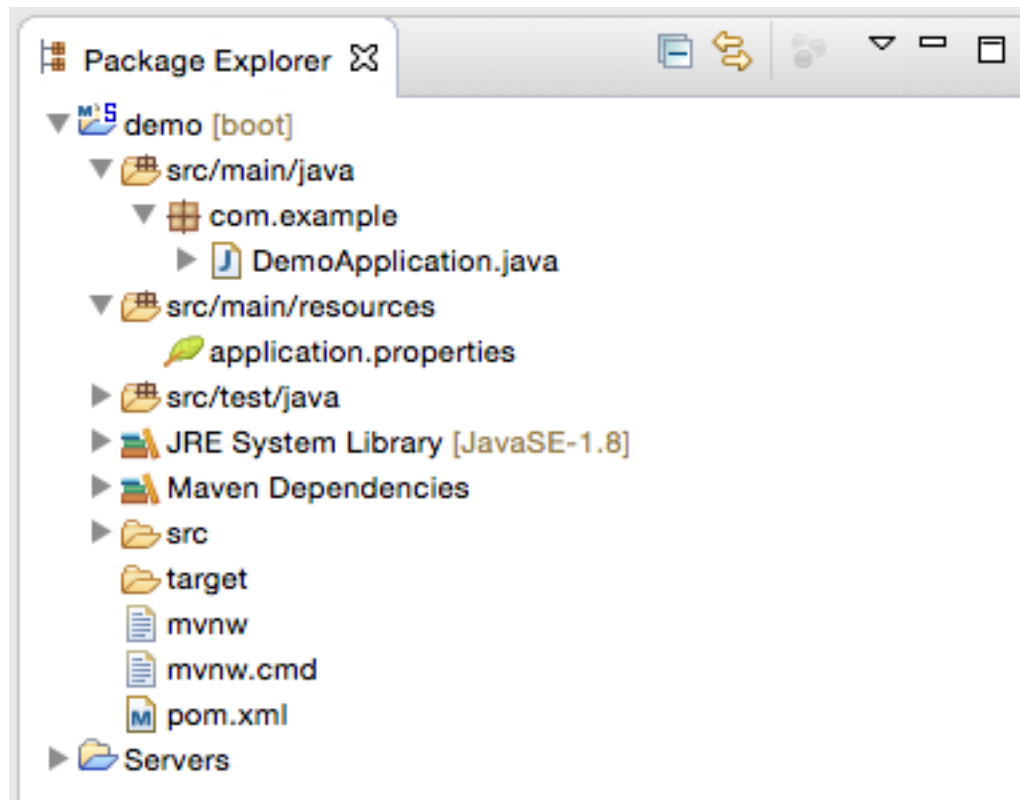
Package Explorer

demo [boot]
src/main/java
com.example
DemoApplication.java
src/main/resources
application.properties
src/test/java
JRE System Library [JavaSE-1.8]
Maven Dependencies
src
target
mvnw
mvnw.cmd
pom.xml
Servers